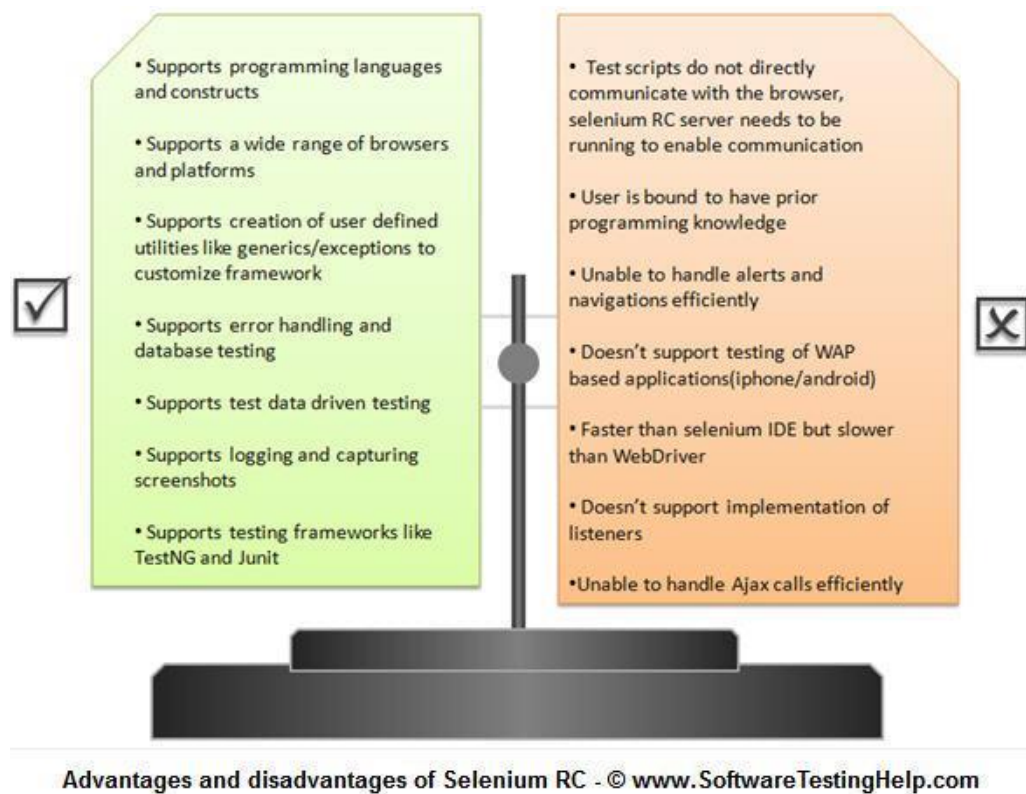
• Supports programming languages and constructs

• Supports a wide range of browsers and platforms

• Supports creation of user defined utilities like generics/exceptions to customize framework

• Supports error handling and database testing

• Supports test data driven testing

• Supports logging and capturing screenshots

• Supports testing frameworks like TestNG and Junit

• Test scripts do not directly communicate with the browser, selenium RC server needs to be running to enable communication

• User is bound to have prior programming knowledge

• Unable to handle alerts and navigations efficiently

• Doesn't support testing of WAP based applications(iphone/android)

• Faster than selenium IDE but slower than WebDriver

• Doesn't support implementation of listeners

•Unable to handle Ajax calls efficiently

Advantages and disadvantages of Selenium RC - © www.SoftwareTestingHelp.com